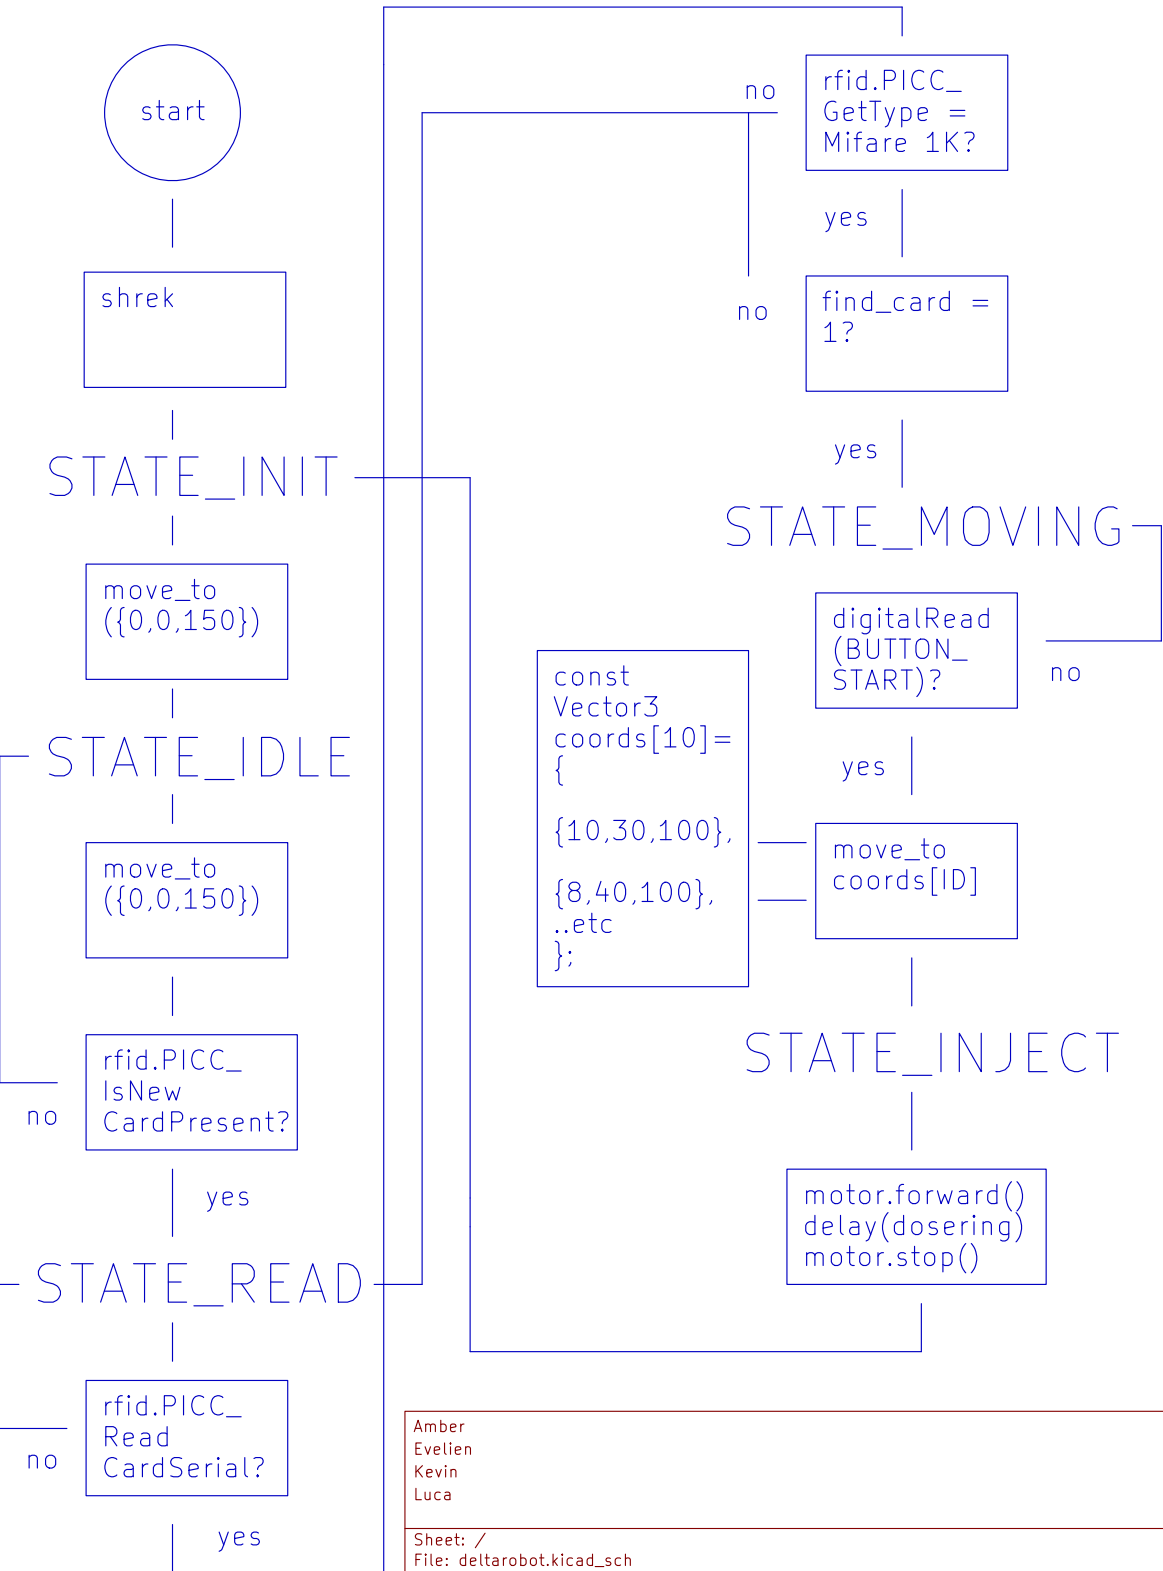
start

shrek

STATE_INIT

move_to ({0,0,150})

STATE_IDLE

move_to ({0,0,150})

rfid.PICC_ IsNew CardPresent?

no

yes

STATE_READ

rfid.PICC_ Read CardSerial?

no

yes

no

rfid.PICC_ GetType = Mifare 1K?

yes

no

find_card = 1?

yes

STATE_MOVING

digitalRead (BUTTON_ START)?

no

yes

const Vector3 coords[10]= {

{10,30,100},

{8,40,100}, ..etc };

move_to coords[ID]

STATE_INJECT

motor.forward() delay(dosering) motor.stop()

Amber
Evelien
Kevin
Luca

Sheet: /
File: deltarobot.kicad_sch